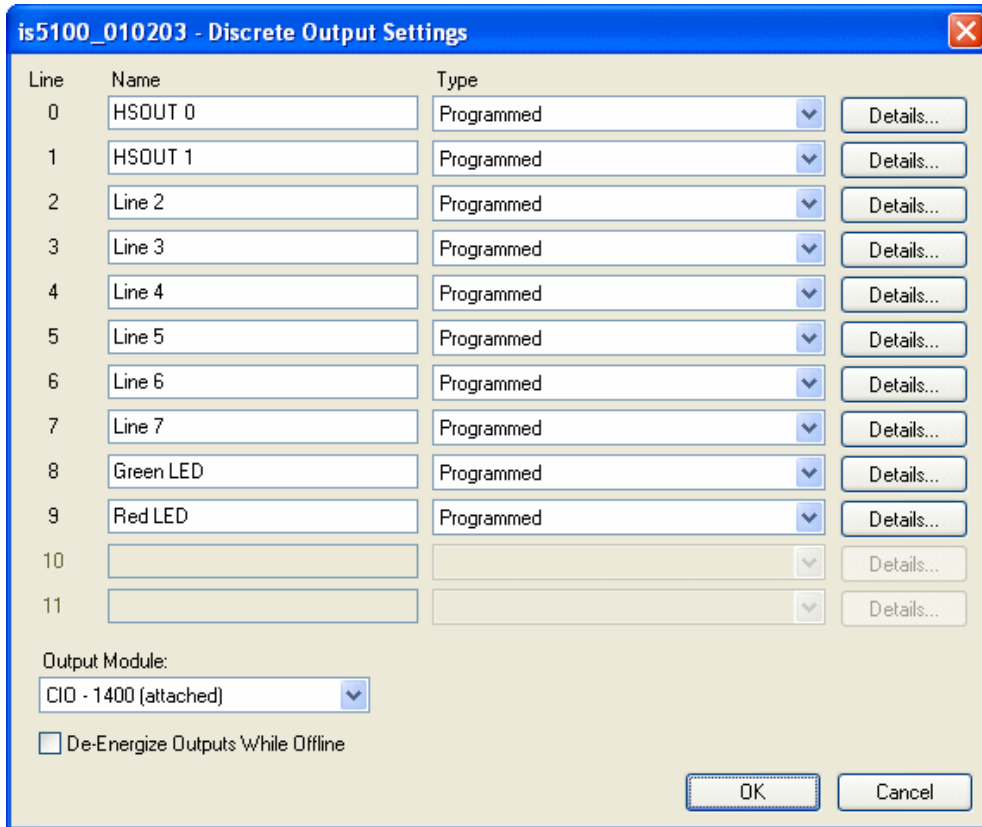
is5100_010203 - Discrete Output Settings

| Line | Name | Type | |
|---|---|---|---|
| 0 | HSOUT 0 | Programmed | Details... |
| 1 | HSOUT 1 | Programmed | Details... |
| 2 | Line 2 | Programmed | Details... |
| 3 | Line 3 | Programmed | Details... |
| 4 | Line 4 | Programmed | Details... |
| 5 | Line 5 | Programmed | Details... |
| 6 | Line 6 | Programmed | Details... |
| 7 | Line 7 | Programmed | Details... |
| 8 | Green LED | Programmed | Details... |
| 9 | Red LED | Programmed | Details... |
| 10 | | | Details... |
| 11 | | | Details... |

Output Module:
CIO - 1400 (attached)

De-Energize Outputs While Offline

OK Cancel